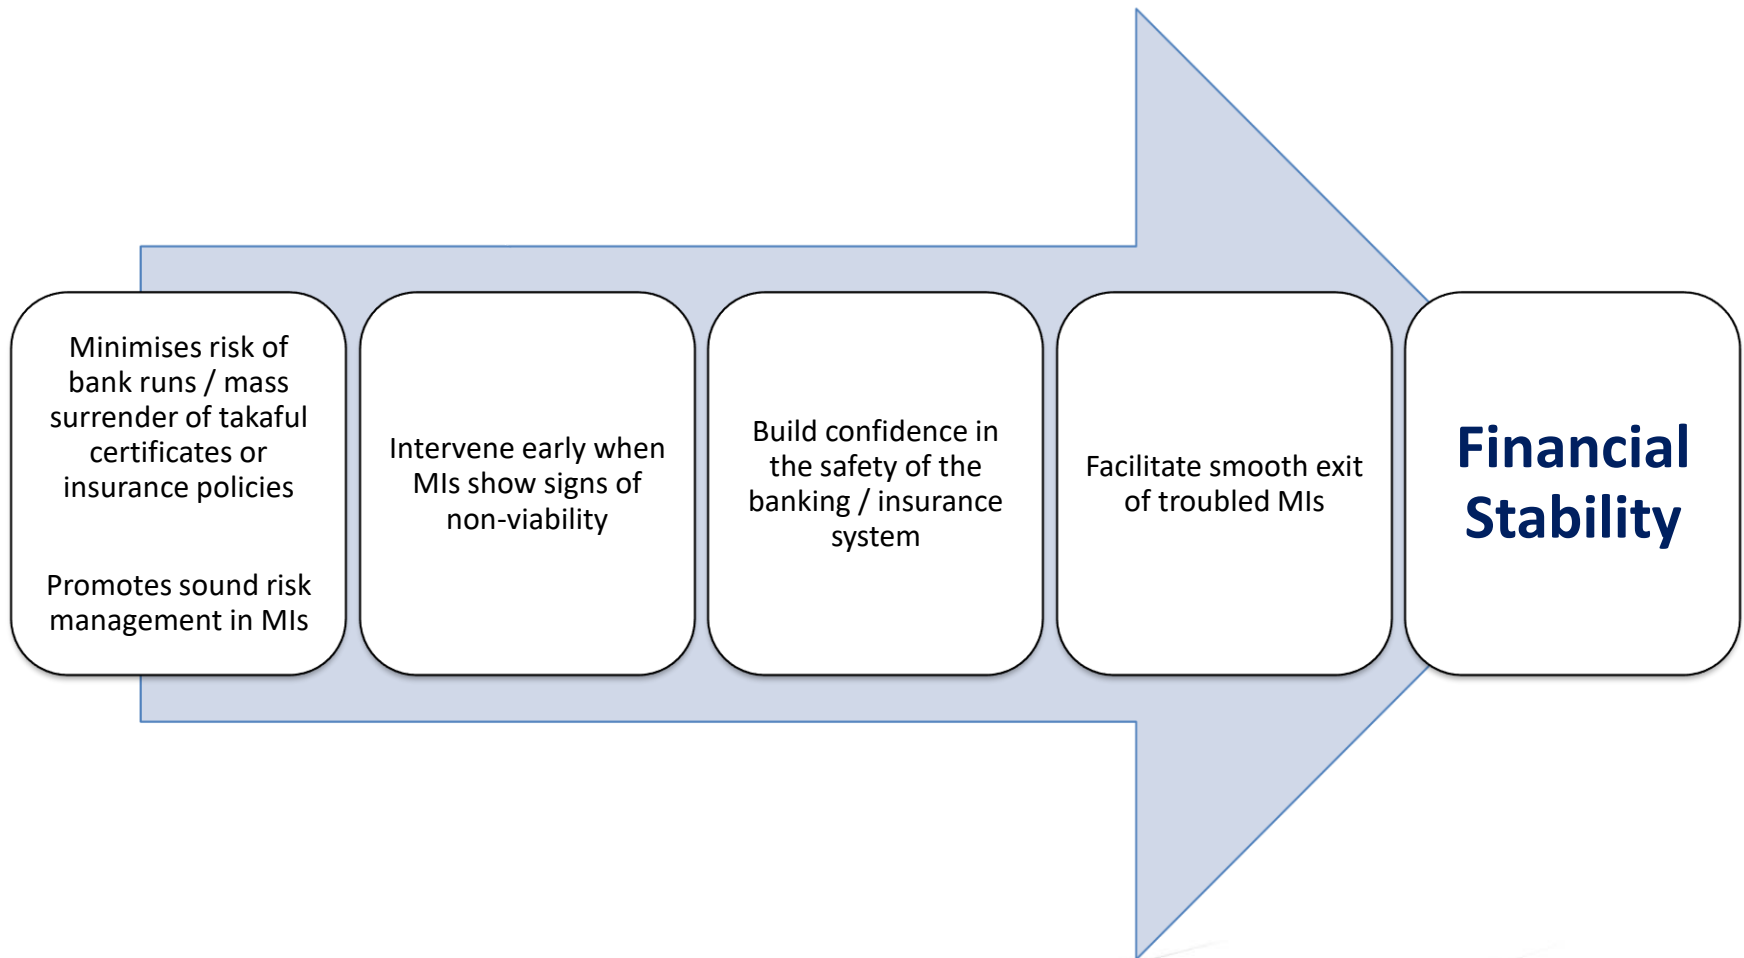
Minimises risk of bank runs / mass surrender of takaful certificates or insurance policies

Promotes sound risk management in MIs

Intervene early when MIs show signs of non-viability

Build confidence in the safety of the banking / insurance system

Facilitate smooth exit of troubled MIs

Financial Stability